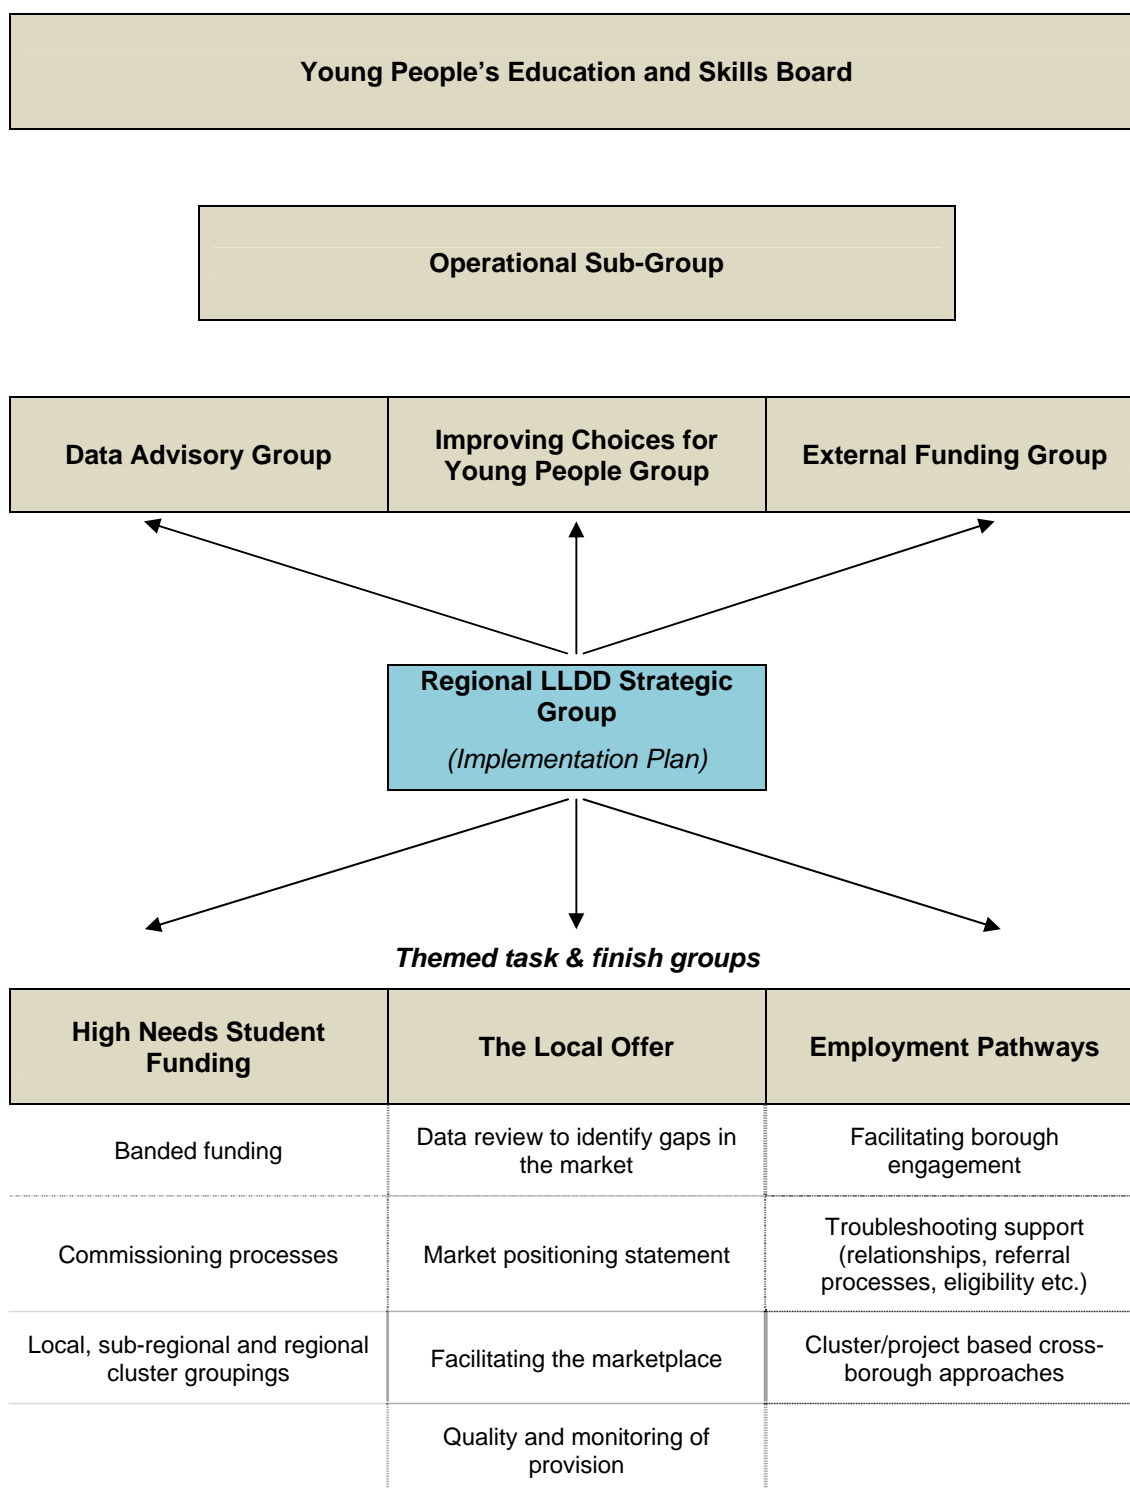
Young People’s Education and Skills Board

Operational Sub-Group

| Data Advisory Group | Improving Choices for Young People Group | External Funding Group |
|---|---|---|

Regional LLDD Strategic Group

(Implementation Plan)

Themed task & finish groups

| High Needs Student Funding | The Local Offer | Employment Pathways |
|---|---|---|
| Banded funding | Data review to identify gaps in the market | Facilitating borough engagement |
| Commissioning processes | Market positioning statement | Troubleshooting support (relationships, referral processes, eligibility etc.) |
| Local, sub-regional and regional cluster groupings | Facilitating the marketplace | Cluster/project based cross-borough approaches |
| | Quality and monitoring of provision | |